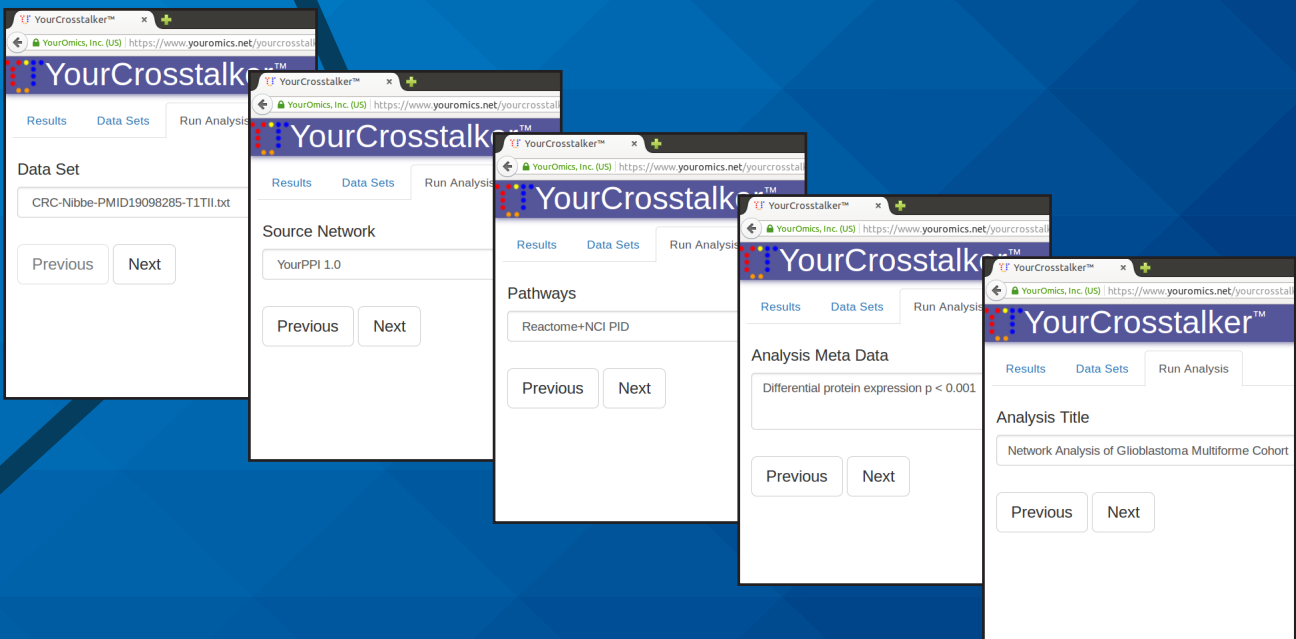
YourCrosstalker™
YourOmics, Inc. (US) https://www.youromics.net/yourcrosstalk
YourCrosstalker™
Results Data Sets Run Analysis
Data Set
CRC-Nibbe-PMID19098285-T1TII.txt
Previous Next

YourCrosstalker™
YourOmics, Inc. (US) https://www.youromics.net/yourcrosstalk
YourCrosstalker™
Results Data Sets Run Analysis
Source Network
YourPPI 1.0
Previous Next

YourCrosstalker™
YourOmics, Inc. (US) https://www.youromics.net/yourcrosstalk
YourCrosstalker™
Results Data Sets Run Analysis
Pathways
Reactome+NCI PID
Previous Next

YourCrosstalker™
YourOmics, Inc. (US) https://www.youromics.net/yourcrosstalk
YourCrosstalker™
Results Data Sets Run Analysis
Analysis Meta Data
Differential protein expression p < 0.001
Previous Next

YourCrosstalker™
YourOmics, Inc. (US) https://www.youromics.net/yourcrosstalk
YourCrosstalker™
Results Data Sets Run Analysis
Analysis Title
Network Analysis of Glioblastoma Multiforme Cohort
Previous Next